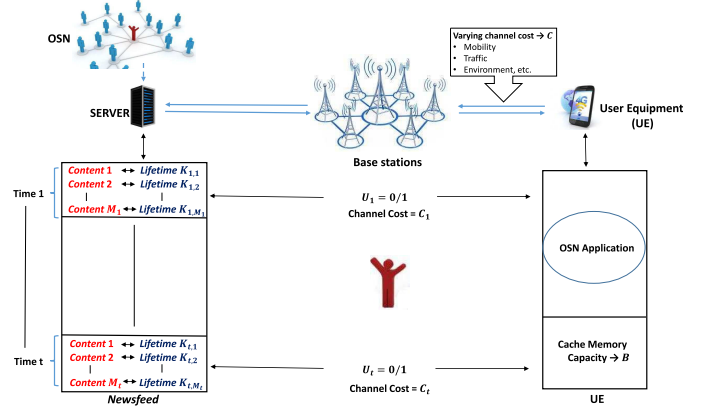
OSN

Varying channel cost → $C$
• Mobility
• Traffic
• Environment, etc.

SERVER

Base stations

User Equipment (UE)

Time 1

Content 1 ↔ Lifetime $K_{1,1}$
Content 2 ↔ Lifetime $K_{1,2}$
|
Content $M_1$ ↔ Lifetime $K_{1,M_1}$

$U_1 = 0/1$
Channel Cost = $C_1$

OSN Application

Time t

Content 1 ↔ Lifetime $K_{t,1}$
Content 2 ↔ Lifetime $K_{t,2}$
|
Content $M_t$ ↔ Lifetime $K_{t,M_t}$

$U_t = 0/1$
Channel Cost = $C_t$

Cache Memory Capacity → $B$

Newsfeed

UE